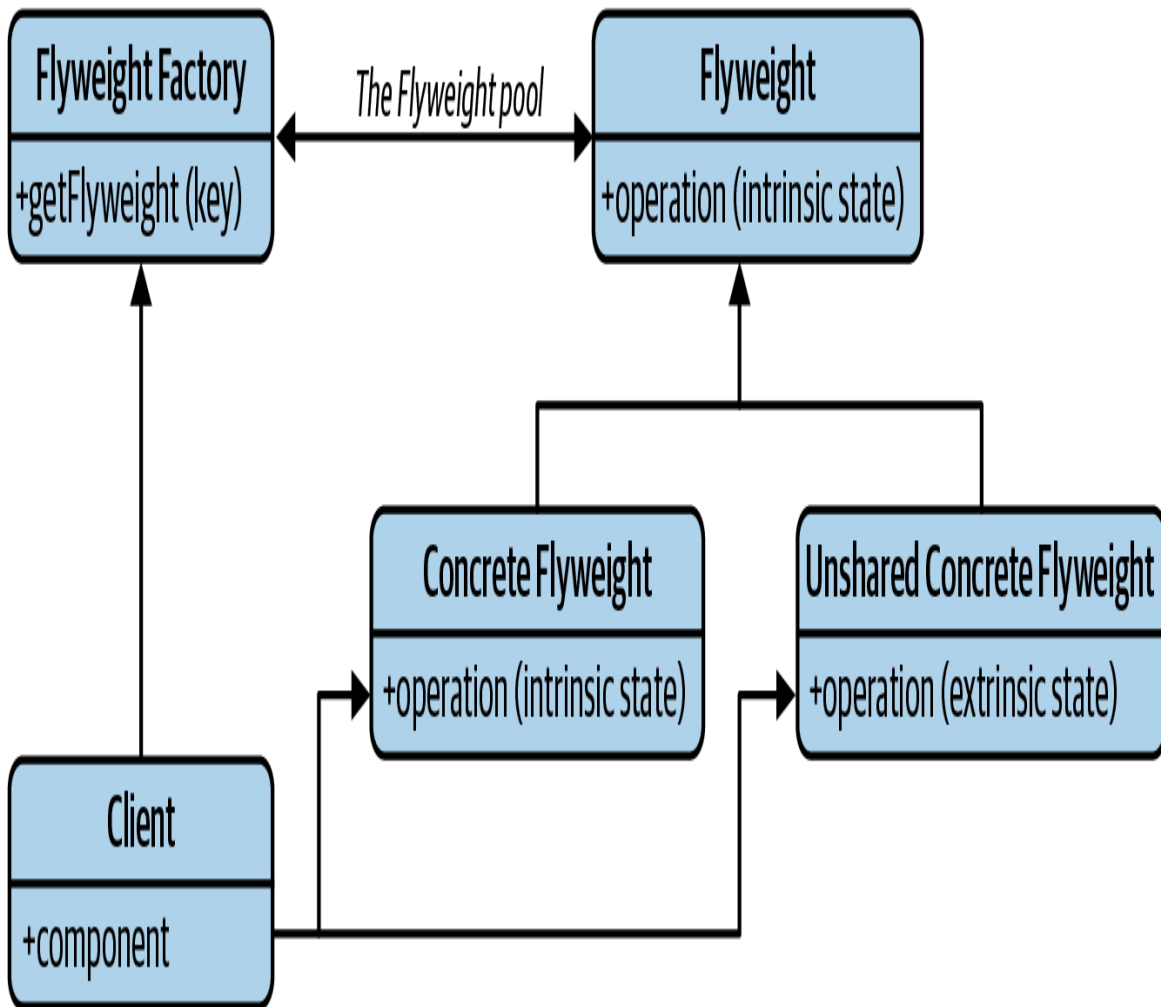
Flyweight Factory
+getFlyweight (key)

The Flyweight pool

Flyweight
+operation (intrinsic state)

Concrete Flyweight
+operation (intrinsic state)

Unshared Concrete Flyweight
+operation (extrinsic state)

Client
+component